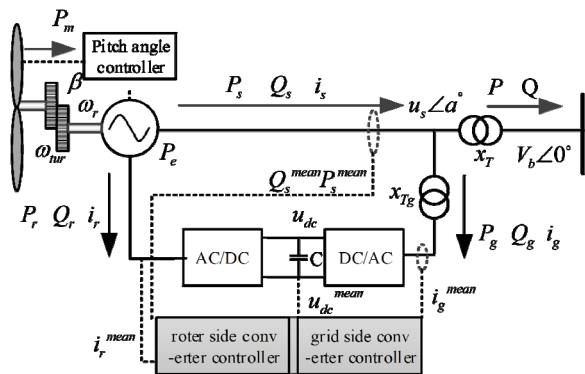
$P_m$

Pitch angle controller

$\beta$

$\omega_r$

$\omega_{tur}$

$P_e$

$P_s$ $Q_s$ $i_s$

$u_s\angle a^{\circ}$

$P$ Q

$x_T$

$V_b\angle 0^{\circ}$

$x_{Tg}$

$Q_s^{mean}$ $P_s^{mean}$

$P_r$ $Q_r$ $i_r$

$u_{dc}$

AC/DC

C

DC/AC

$P_g$ $Q_g$ $i_g$

$u_{dc}^{mean}$

$i_g^{mean}$

$i_r^{mean}$

roter side conv -erter controller

grid side conv -erter controller